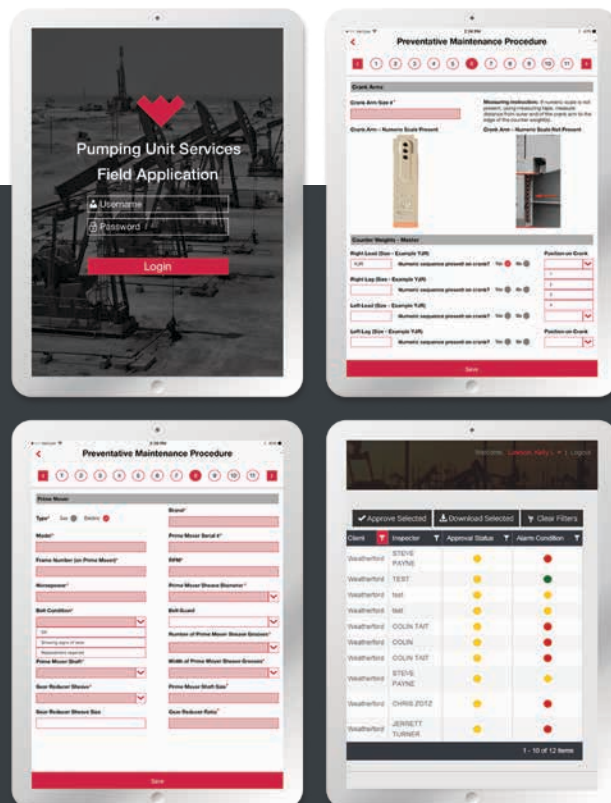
Pumping Unit Services Field Application

Username

Password

Login

Preventative Maintenance Procedure

1 2 3 4 5 6 7 8 9 10 11 12

Crank Arms

Crank Arm Size #

Measuring instruction: If numeric scale is not present, using measuring tape, measure distance from outer end of the crank arm to the edge of the counter weights.

Crank Arm – Numeric Scale Present

Crank Arm – Numeric Scale Not Present

Counter Weights – Master

Right Lead (Size – Example 7JR)

Numeric sequence present on crank? Yes No

Position on Crank

Right Lag (Size – Example 7JR)

Numeric sequence present on crank? Yes No

Left Lead (Size – Example 7JR)

Numeric sequence present on crank? Yes No

Left Lag (Size – Example 7JR)

Numeric sequence present on crank? Yes No

Position on Crank

Save

Preventative Maintenance Procedure

1 2 3 4 5 6 7 8 9 10 11 12

Prime Mover

Type* Gas Electric

Brand*

Model*

Prime Mover Serial #*

Frame Number (on Prime Mover)*

RPM*

Horsepower*

Prime Mover Sheave Diameter*

Belt Condition*

Belt Guard

Number of Prime Mover Sheave Grooves*

Prime Mover Shaft*

Width of Prime Mover Sheave Grooves*

Gear Reducer Sheave*

Prime Mover Shaft Size*

Gear Reducer Sheave Size

Gear Reducer Ratio*

Save

Welcome, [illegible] Logout

Approve Selected | Download Selected | Clear Filters

| Client | Inspector | Approval Status | Alarm Condition |
|---|---|---|---|
| Weatherford | STEVE PAYNE | | |
| Weatherford | TEST | | |
| Weatherford | test | | |
| Weatherford | test | | |
| Weatherford | COLIN TAIT | | |
| Weatherford | COLIN | | |
| Weatherford | COLIN TAIT | | |
| Weatherford | STEVE PAYNE | | |
| Weatherford | CHRIS ZOTZ | | |
| Weatherford | JERRETT TURNER | | |

1 - 10 of 12 items